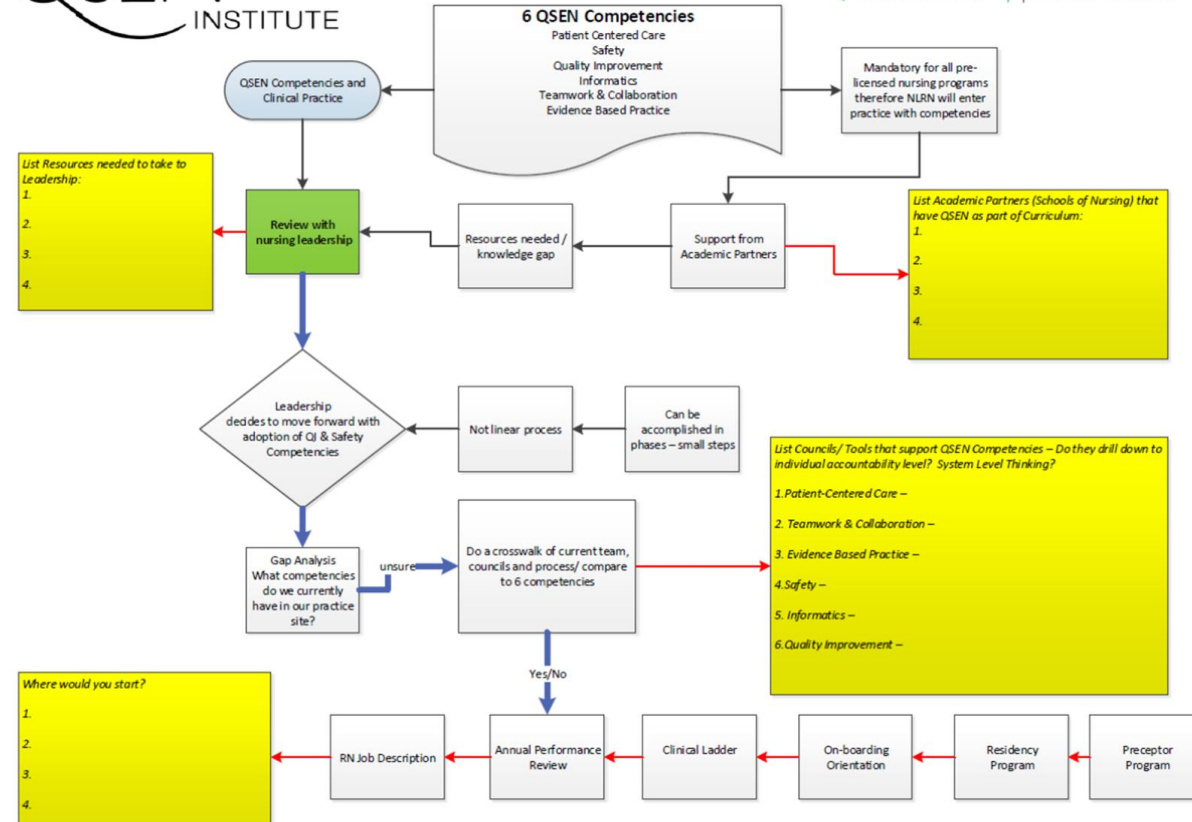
INSTITUTE

6 QSEN Competencies
Patient Centered Care
Safety
Quality Improvement
Informatics
Teamwork & Collaboration
Evidence Based Practice

QSEN Competencies and Clinical Practice

Mandatory for all pre-licensed nursing programs therefore NLRN will enter practice with competencies

List Resources needed to take to Leadership:
1.
2.
3.
4.

Review with nursing leadership

Resources needed / knowledge gap

Support from Academic Partners

List Academic Partners (Schools of Nursing) that have QSEN as part of Curriculum:
1.
2.
3.
4.

Leadership decides to move forward with adoption of QI & Safety Competencies

Not linear process

Can be accomplished in phases – small steps

List Councils/ Tools that support QSEN Competencies – Do they drill down to individual accountability level? System Level Thinking?

1.Patient-Centered Care –

2. Teamwork & Collaboration –

3. Evidence Based Practice –

4.Safety –

5. Informatics –

6.Quality Improvement –

Gap Analysis What competencies do we currently have in our practice site?

unsure

Do a crosswalk of current team, councils and process/ compare to 6 competencies

Yes/No

Where would you start?
1.
2.
3.
4.

RN Job Description

Annual Performance Review

Clinical Ladder

On-boarding Orientation

Residency Program

Preceptor Program